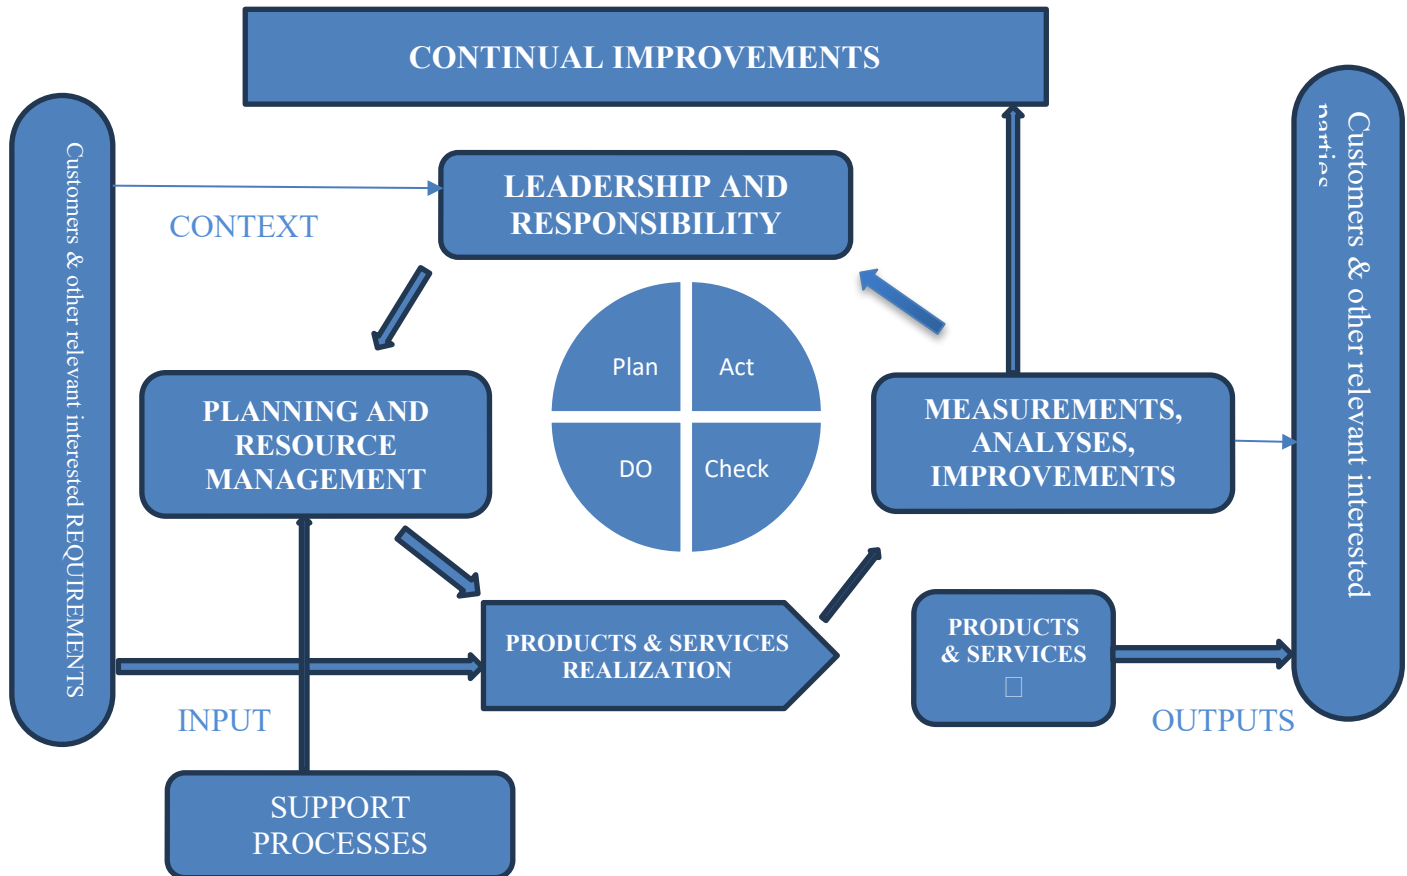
CONTINUAL IMPROVEMENTS

Customers & other relevant interested REQUIREMENTS

CONTEXT

LEADERSHIP AND RESPONSIBILITY

Customers & other relevant interested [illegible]

Plan

Act

DO

Check

PLANNING AND RESOURCE MANAGEMENT

MEASUREMENTS, ANALYSES, IMPROVEMENTS

PRODUCTS & SERVICES REALIZATION

PRODUCTS & SERVICES

INPUT

OUTPUTS

SUPPORT PROCESSES